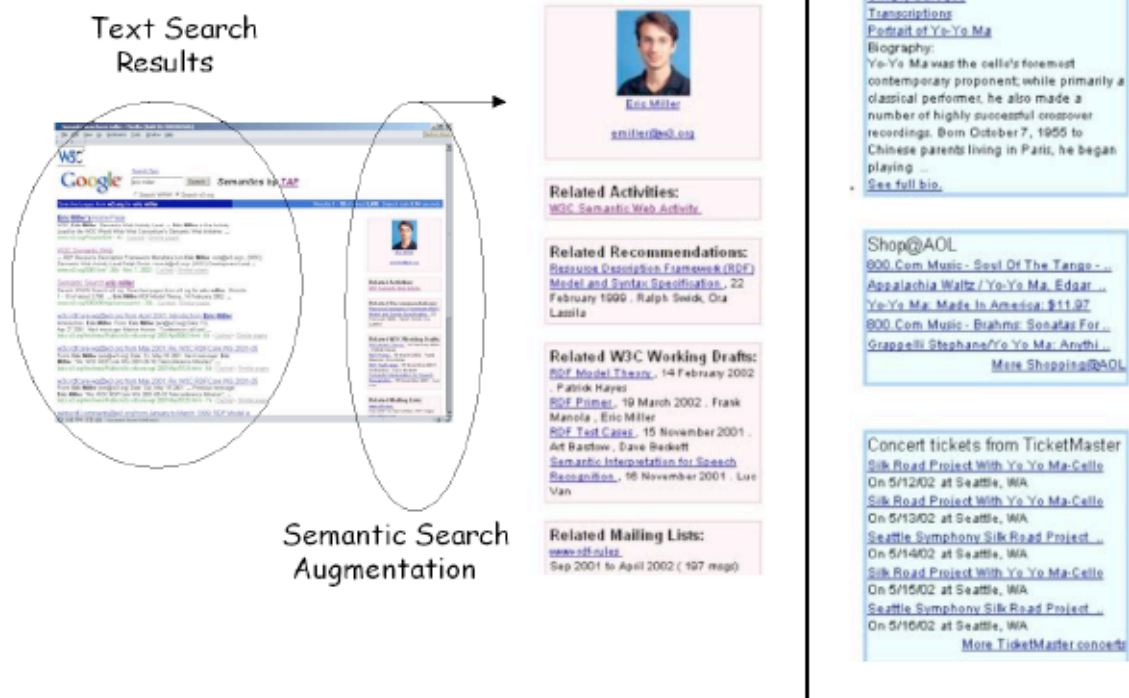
Text Search Results

W3C

Google

Semantics by TAP

Semantic Search Augmentation

Eric Miller

emiller@w3.org

Related Activities:
W3C Semantic Web Activity

Related Recommendations:
Resource Description Framework (RDF) Model and Syntax Specification , 22 February 1999 . Ralph Swick, Ora Lassila

Related W3C Working Drafts:
RDF Model Theory , 14 February 2002 . Patrick Hayes
RDF Primer , 19 March 2002 . Frank Manola , Eric Miller
RDF Test Cases , 15 November 2001 . Art Barstow , Dave Beckett
Semantic Interpretation for Speech Recognition , 16 November 2001 . Luc Van

Related Mailing Lists:
www-rdf-rules
Sep 2001 to April 2002 ( 197 msgs)

Transcriptions
Portrait of Yo-Yo Ma
Biography:
Yo-Yo Ma was the cello's foremost contemporary proponent; while primarily a classical performer, he also made a number of highly successful crossover recordings. Born October 7, 1955 to Chinese parents living in Paris, he began playing ...
See full bio.

Shop@AOL
800.Com Music - Soul Of The Tango - ...
Appalachia Waltz / Yo-Yo Ma, Edgar ...
Yo-Yo Ma: Made In America: $11.97
800.Com Music - Brahms: Sonatas For ..
Grappelli Stephane/Yo Yo Ma: Anythi ...
More Shopping@AOL

Concert tickets from TicketMaster
Silk Road Project With Yo Yo Ma-Cello
On 5/12/02 at Seattle, WA
Silk Road Project With Yo Yo Ma-Cello
On 5/13/02 at Seattle, WA
Seattle Symphony Silk Road Project ...
On 5/14/02 at Seattle, WA
Silk Road Project With Yo Yo Ma-Cello
On 5/15/02 at Seattle, WA
Seattle Symphony Silk Road Project ...
On 5/16/02 at Seattle, WA
More TicketMaster concerts